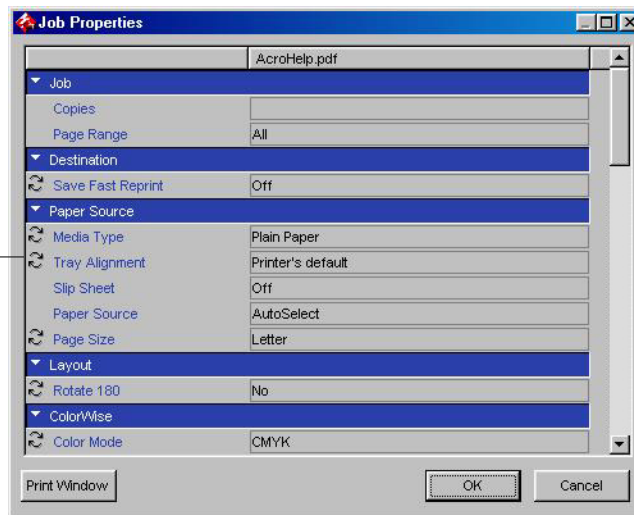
Job Properties

|  | AcroHelp.pdf |
|---|---|
| Job | |
| Copies | |
| Page Range | All |
| Destination | |
| Save Fast Reprint | Off |
| Paper Source | |
| Media Type | Plain Paper |
| Tray Alignment | Printer's default |
| Slip Sheet | Off |
| Paper Source | AutoSelect |
| Page Size | Letter |
| Layout | |
| Rotate 180 | No |
| ColorWise | |
| Color Mode | CMYK |

Print Window

OK

Cancel